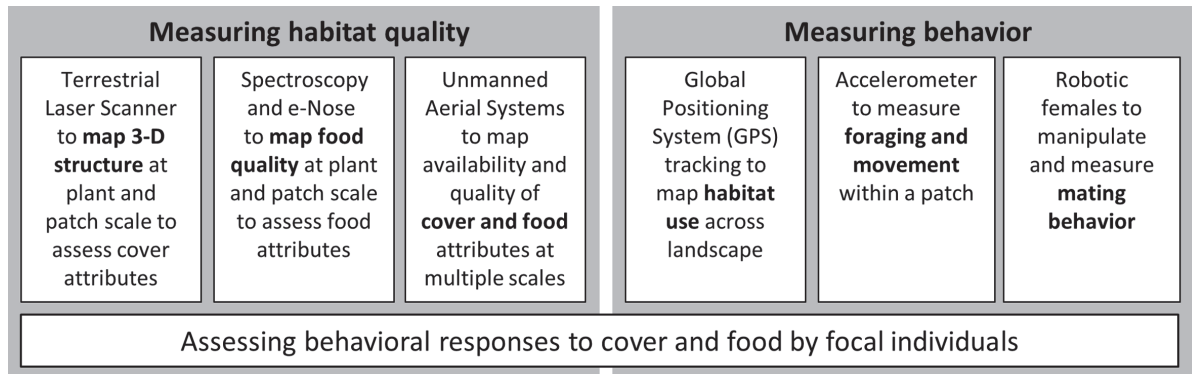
Measuring habitat quality

Terrestrial Laser Scanner to map 3-D structure at plant and patch scale to assess cover attributes

Spectroscopy and e-Nose to map food quality at plant and patch scale to assess food attributes

Unmanned Aerial Systems to map availability and quality of cover and food attributes at multiple scales

Measuring behavior

Global Positioning System (GPS) tracking to map habitat use across landscape

Accelerometer to measure foraging and movement within a patch

Robotic females to manipulate and measure mating behavior

Assessing behavioral responses to cover and food by focal individuals